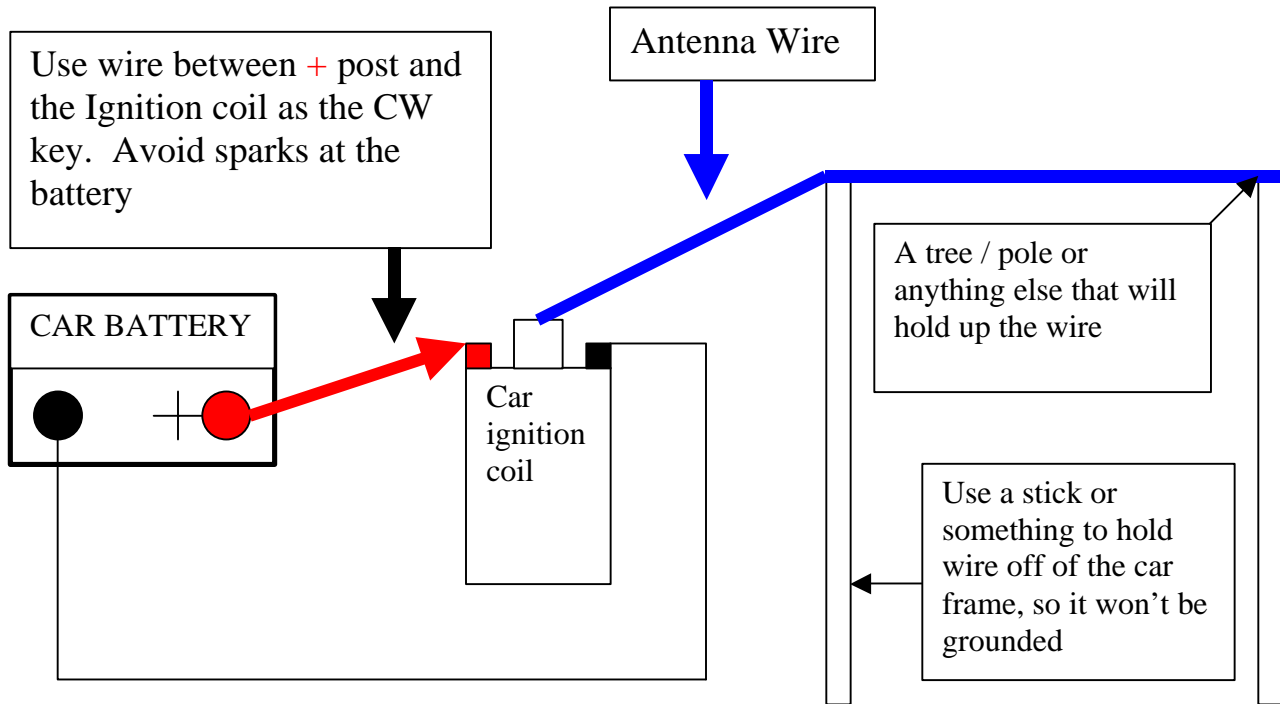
Use wire between + post and the Ignition coil as the CW key. Avoid sparks at the battery

Antenna Wire

CAR BATTERY

+

Car ignition coil

A tree / pole or anything else that will hold up the wire

Use a stick or something to hold wire off of the car frame, so it won't be grounded